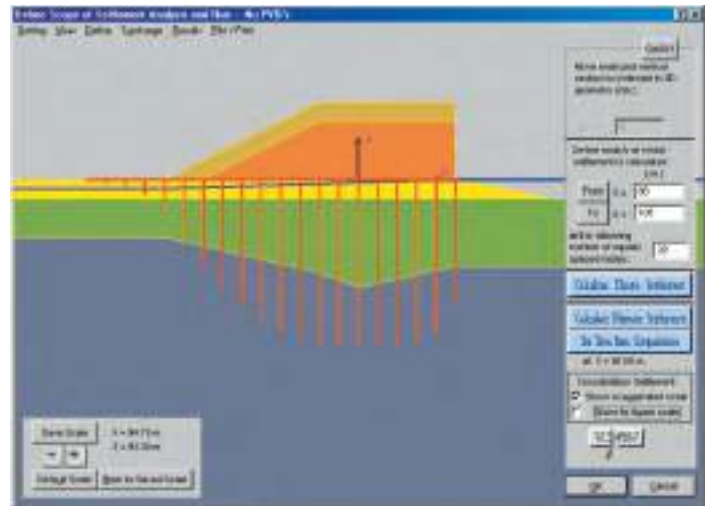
Define Scope of Settlement Analysis and Run - No PVD's
Setting View Define Typology Results File / Plot

Cancel
Move analyzed vertical section to indicate in 3D geometry plot...

Define analysis or actual settlement calculation
From
To
50
100
Calculate Plastic Settlement
Calculate Elastic Settlement
Define Settlement...

Consolidation Settlement
Shown in exaggerated scale
Shown in figure scale

Zoom Scale
Vertical Scale
OK
Cancel